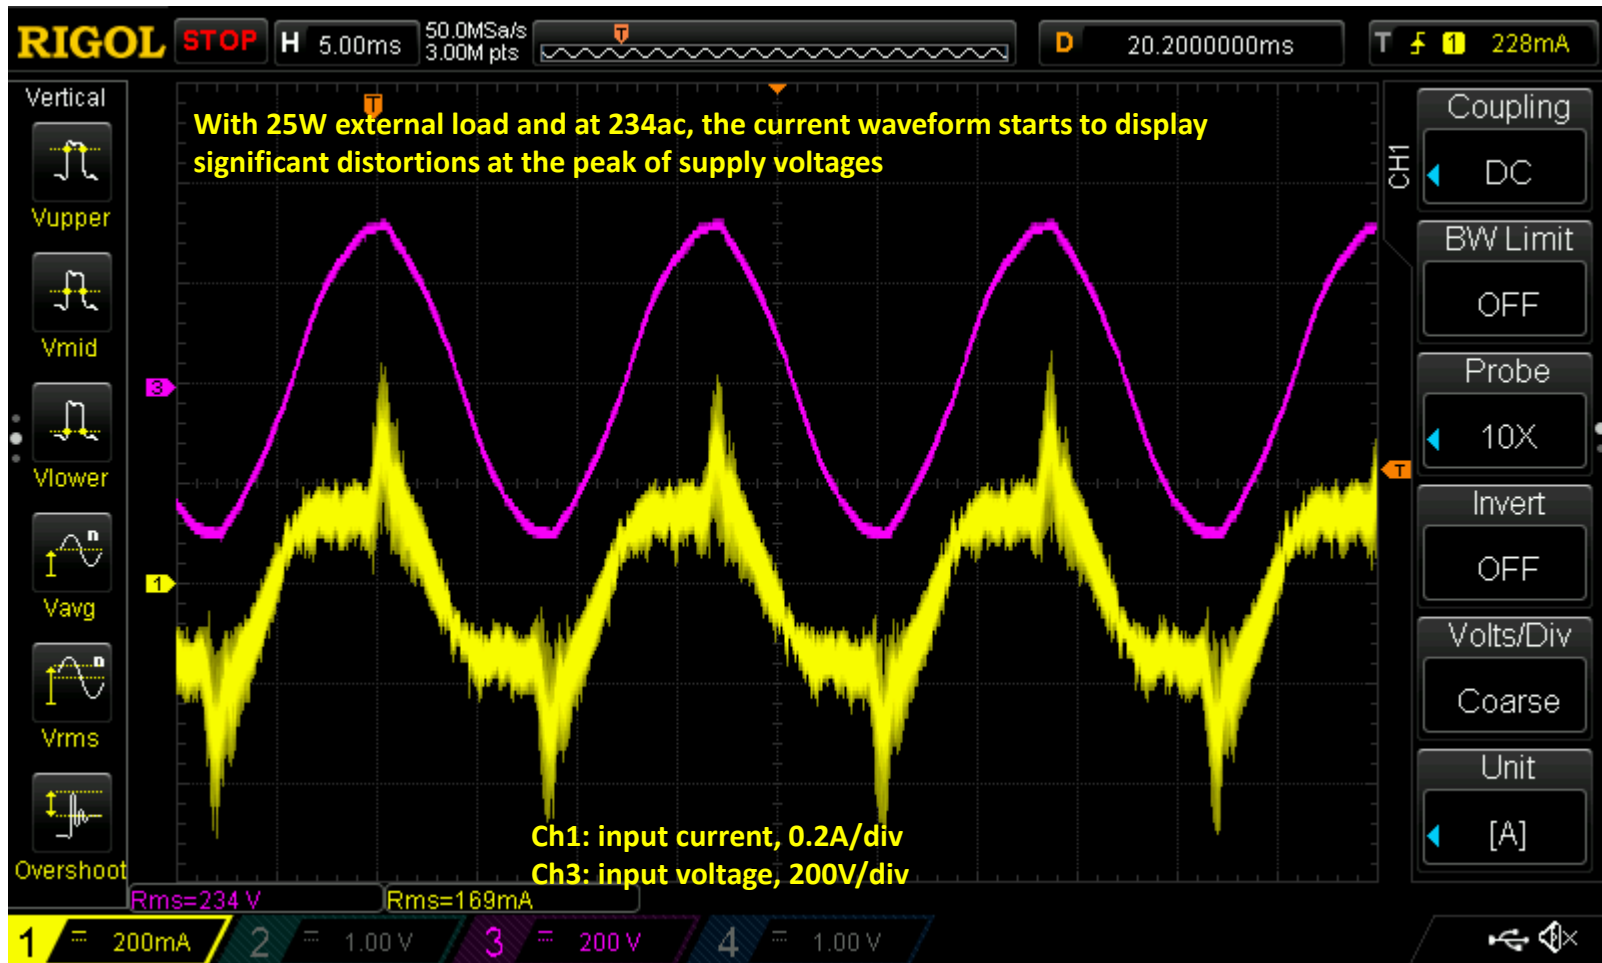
RIGOL STOP H 5.00ms 50.0MSa/s 3.00M pts D 20.2000000ms T 1 228mA

Vertical
Vupper
Vmid
Vlower
Vavg
Vrms
Overshoot

With 25W external load and at 234ac, the current waveform starts to display significant distortions at the peak of supply voltages

3
1
T

Ch1: input current, 0.2A/div
Ch3: input voltage, 200V/div

CH1
Coupling
DC
BW Limit
OFF
Probe
10X
Invert
OFF
Volts/Div
Coarse
Unit
[A]

Rms=234 V
Rms=169mA

1 200mA 2 1.00 V 3 200 V 4 1.00 V